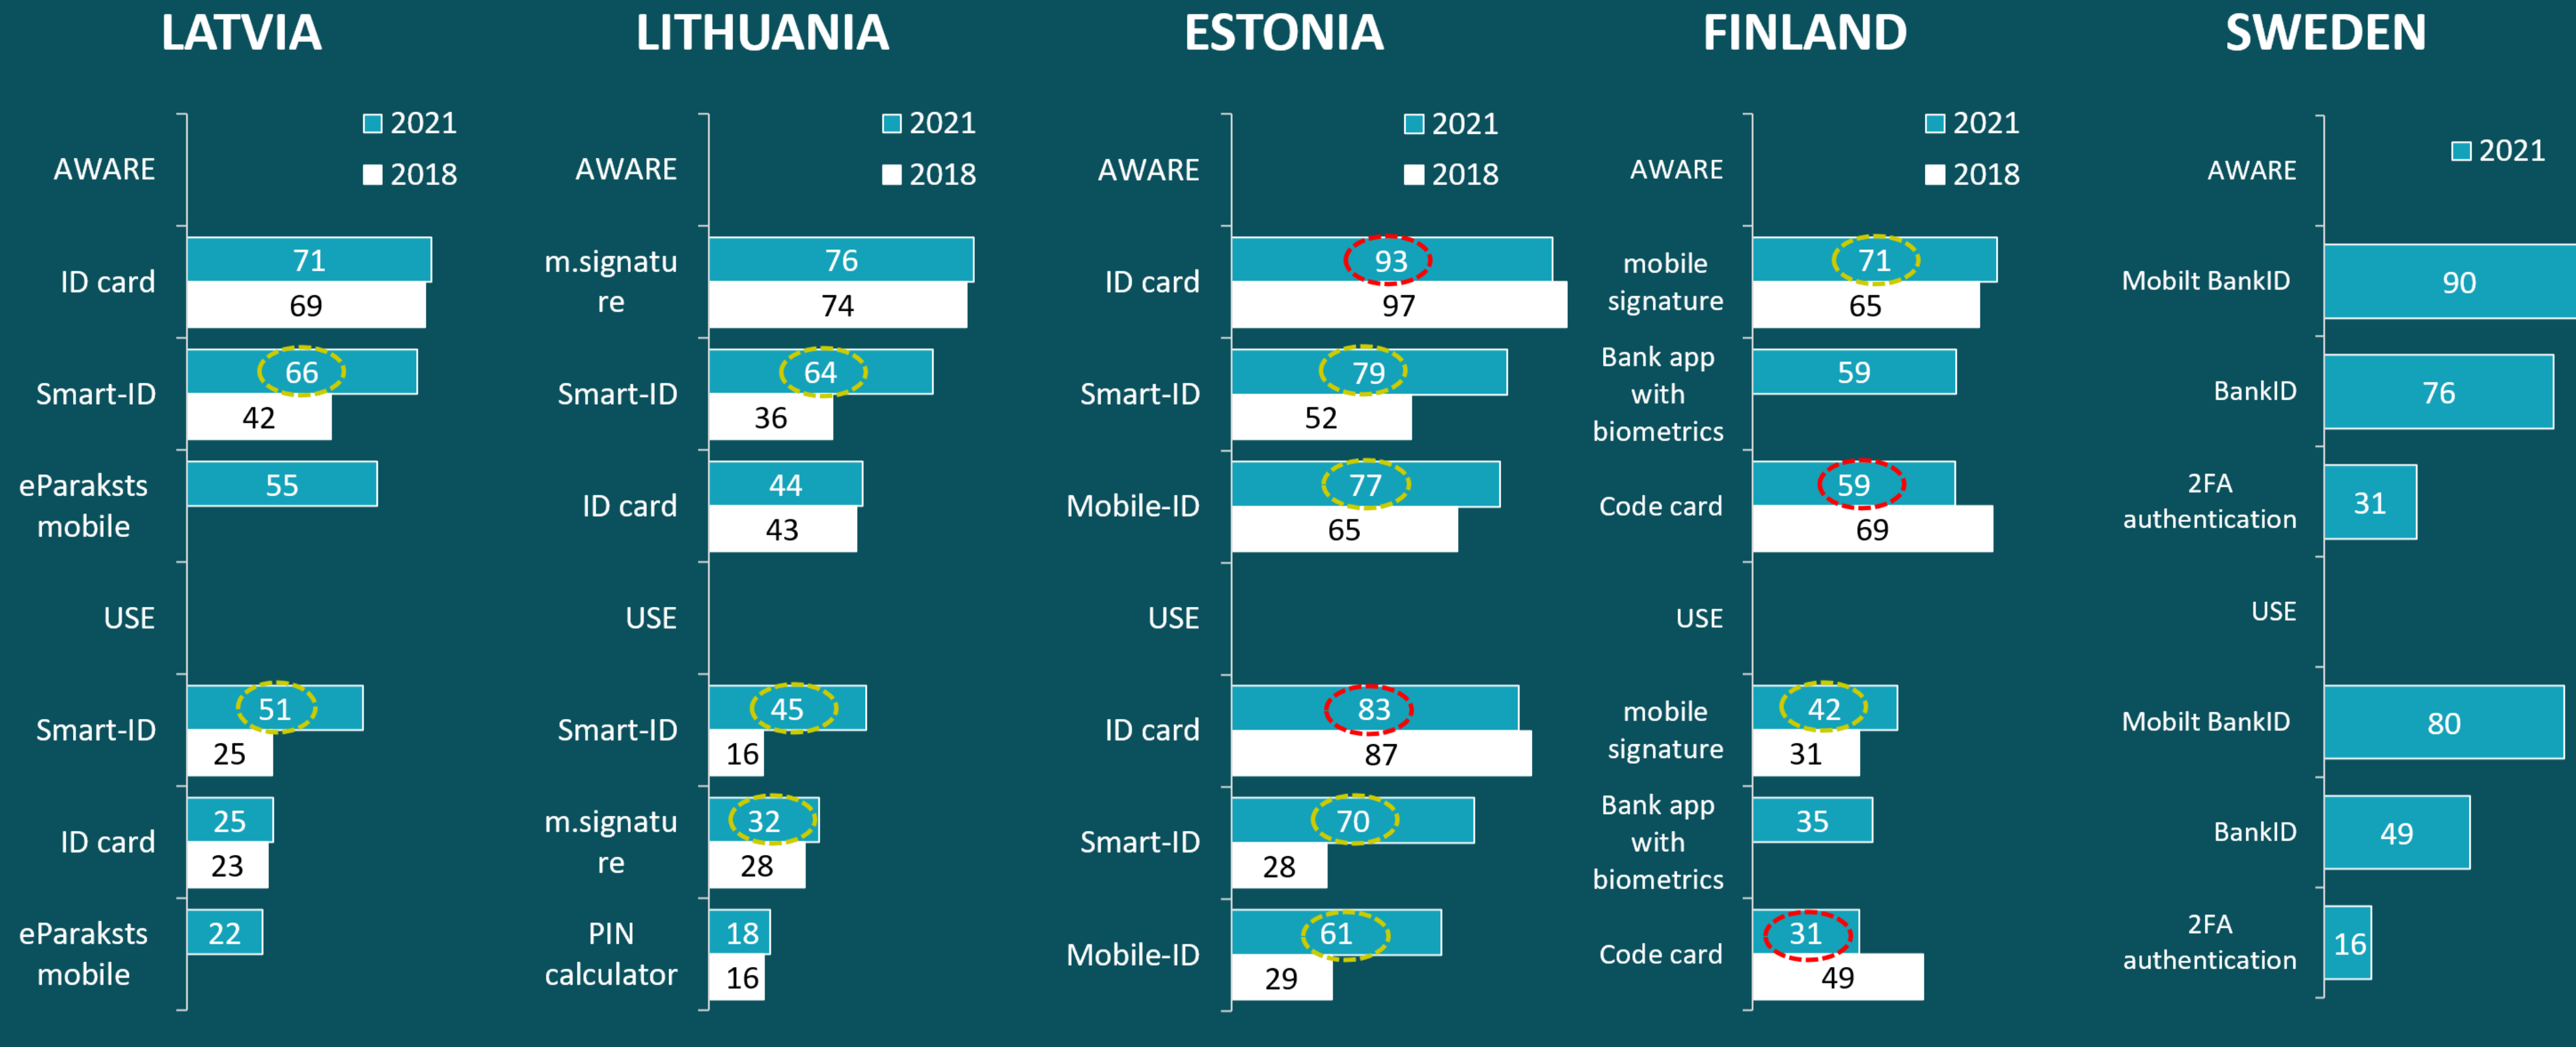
LATVIA

2021
2018

AWARE
ID card 71 69
Smart-ID 66 42
eParaksts mobile 55
USE
Smart-ID 51 25
ID card 25 23
eParaksts mobile 22

LITHUANIA

2021
2018

AWARE
m.signature 76 74
Smart-ID 64 36
ID card 44 43
USE
Smart-ID 45 16
m.signature 32 28
PIN calculator 18 16

ESTONIA

2021
2018

AWARE
ID card 93 97
Smart-ID 79 52
Mobile-ID 77 65
USE
ID card 83 87
Smart-ID 70 28
Mobile-ID 61 29

FINLAND

2021
2018

AWARE
mobile signature 71 65
Bank app with biometrics 59
Code card 59 69
USE
mobile signature 42 31
Bank app with biometrics 35
Code card 31 49

SWEDEN

2021

AWARE
Mobilt BankID 90
BankID 76
2FA authentication 31
USE
Mobilt BankID 80
BankID 49
2FA authentication 16